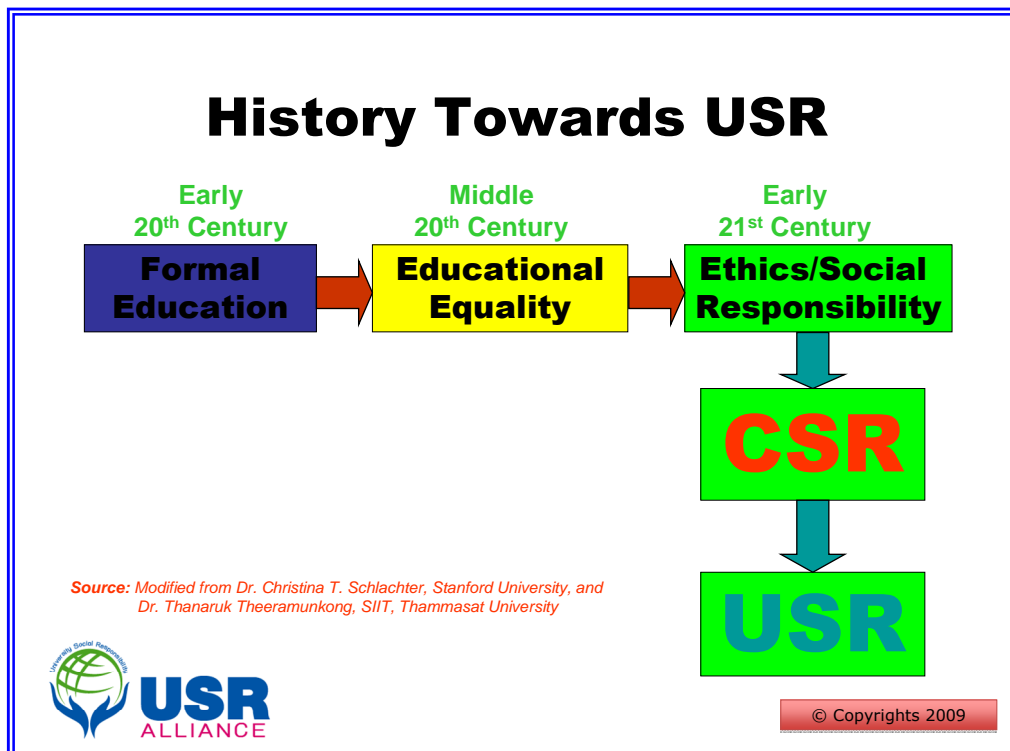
History Towards USR

Early 20th Century

Formal Education

Middle 20th Century

Educational Equality

Early 21st Century

Ethics/Social Responsibility

CSR

USR

Source: Modified from Dr. Christina T. Schlachter, Stanford University, and Dr. Thanaruk Theeramunkong, SIIT, Thammasat University

University Social Responsibility

USR ALLIANCE

© Copyrights 2009